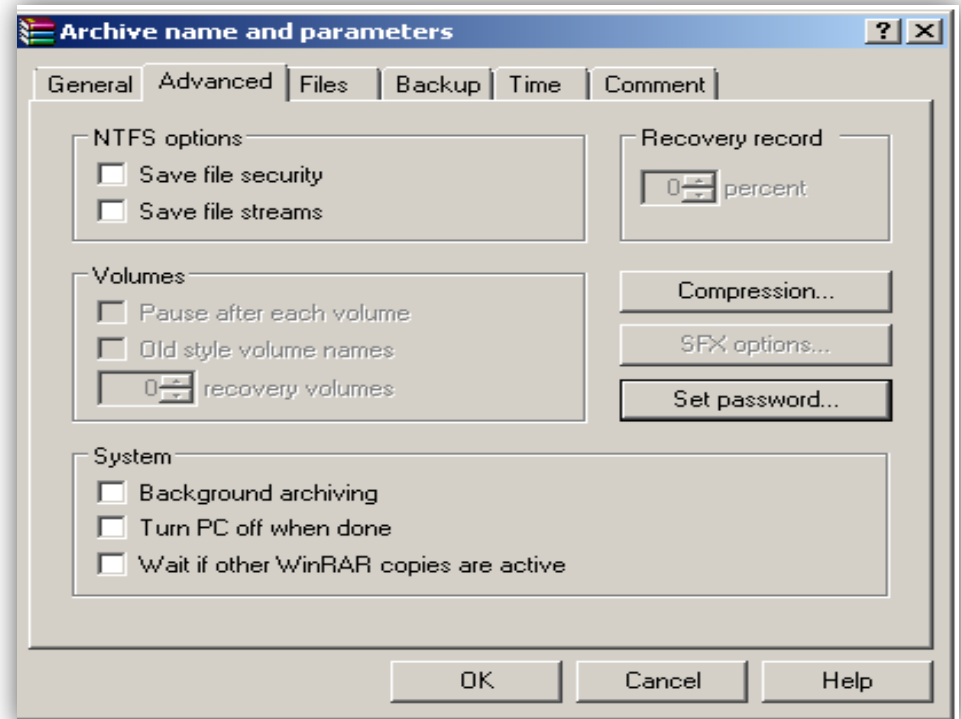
Archive name and parameters
? X
General | Advanced | Files | Backup | Time | Comment

NTFS options
Save file security
Save file streams

Recovery record
0 percent

Volumes
Pause after each volume
Old style volume names
0 recovery volumes

Compression...
SFX options...
Set password...

System
Background archiving
Turn PC off when done
Wait if other WinRAR copies are active

OK
Cancel
Help